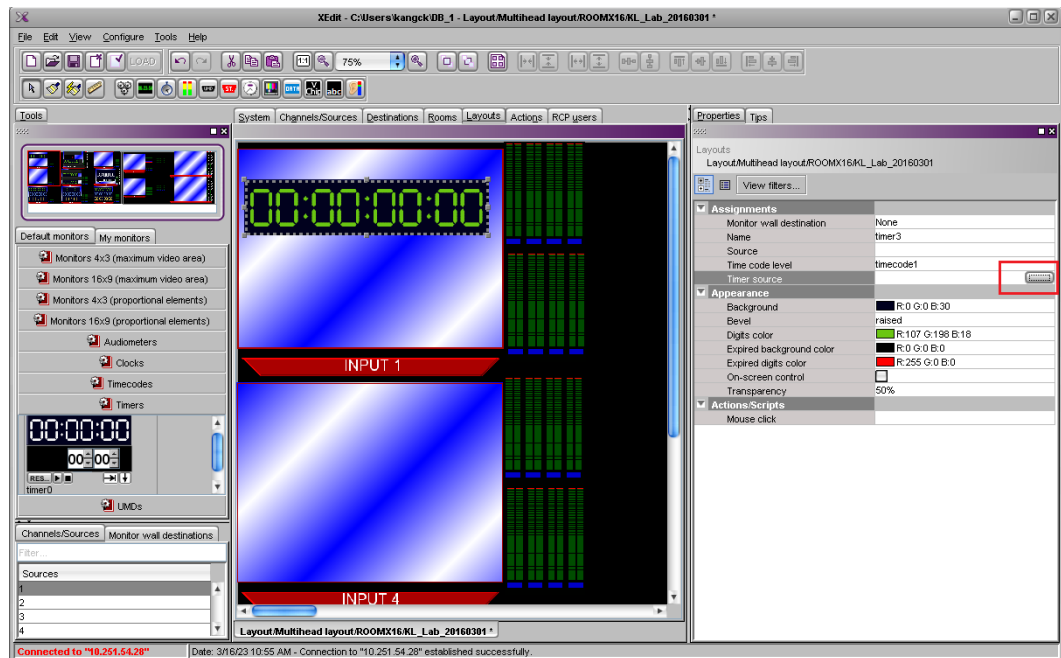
XEdit - C:\Users\kangck\DB_1 - Layout/Multihead layout/ROOMX16/KL_Lab_20160301 *

File Edit View Configure Tools Help

LOAD 75%

Tools

Default monitors My monitors

Monitors 4x3 (maximum video area)
Monitors 16x9 (maximum video area)
Monitors 4x3 (proportional elements)
Monitors 16x9 (proportional elements)
Audiometers
Clocks
Timecodes
Timers

00:00:00
00 00
RES.
timer0

UMDs

Channels/Sources Monitor wall destinations

Filter...

| Sources |
|---|
| 1 |
| 2 |
| 3 |
| 4 |

System Channels/Sources Destinations Rooms Layouts Actions RCP users

00:00:00:00

INPUT 1

INPUT 4

Layout/Multihead layout/ROOMX16/KL_Lab_20160301 *

Properties Tips

Layouts
Layout/Multihead layout/ROOMX16/KL_Lab_20160301

View filters...

| Assignments | |
|---|---|
| Monitor wall destination | None |
| Name | timer3 |
| Source | |
| Time code level | timecode1 |
| Timer source | |
| Appearance | |
| Background | R:0 G:0 B:30 |
| Bevel | raised |
| Digits color | R:107 G:198 B:18 |
| Expired background color | R:0 G:0 B:0 |
| Expired digits color | R:255 G:0 B:0 |
| On-screen control | |
| Transparency | 50% |
| Actions/Scripts | |
| Mouse click | |

Connected to "10.251.54.28" Date: 3/16/23 10:55 AM - Connection to "10.251.54.28" established successfully.